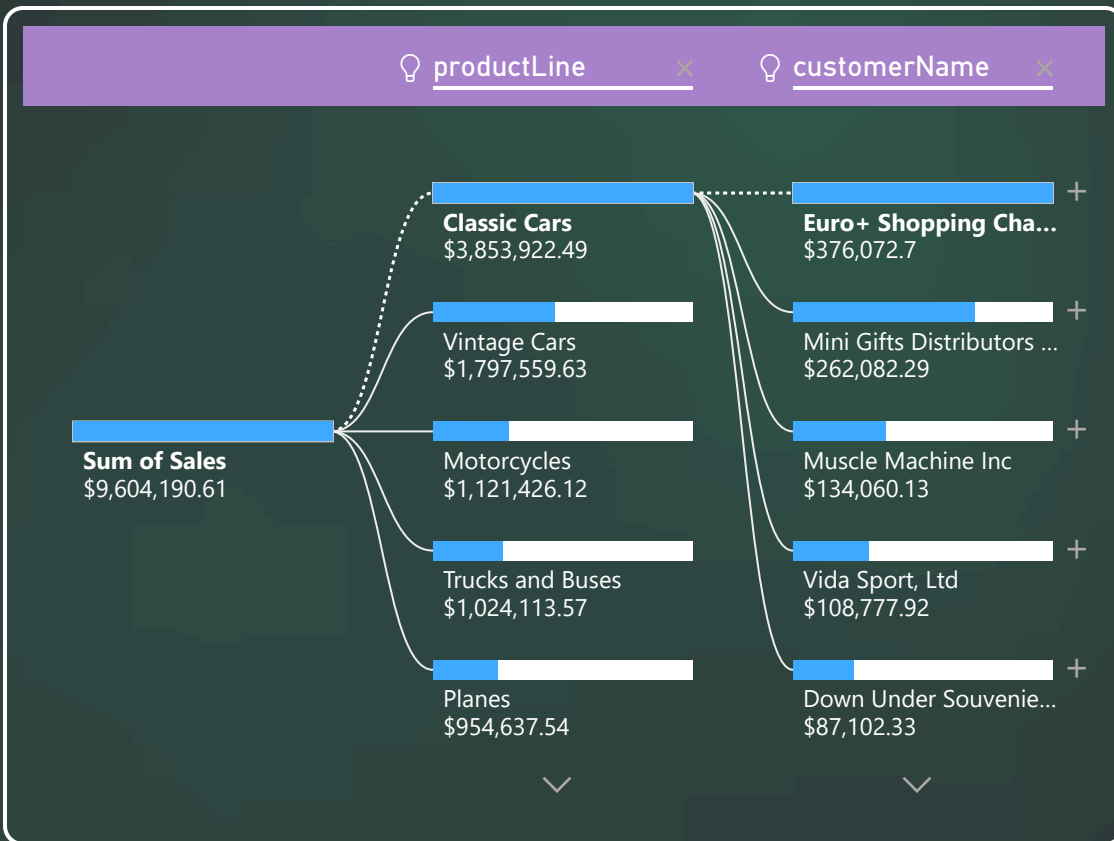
productLine ×
customerName ×

Sum of Sales
$9,604,190.61

Classic Cars
$3,853,922.49

Vintage Cars
$1,797,559.63

Motorcycles
$1,121,426.12

Trucks and Buses
$1,024,113.57

Planes
$954,637.54

Euro+ Shopping Cha...
$376,072.7

Mini Gifts Distributors ...
$262,082.29

Muscle Machine Inc
$134,060.13

Vida Sport, Ltd
$108,777.92

Down Under Souvenie...
$87,102.33

+
+
+
+
+